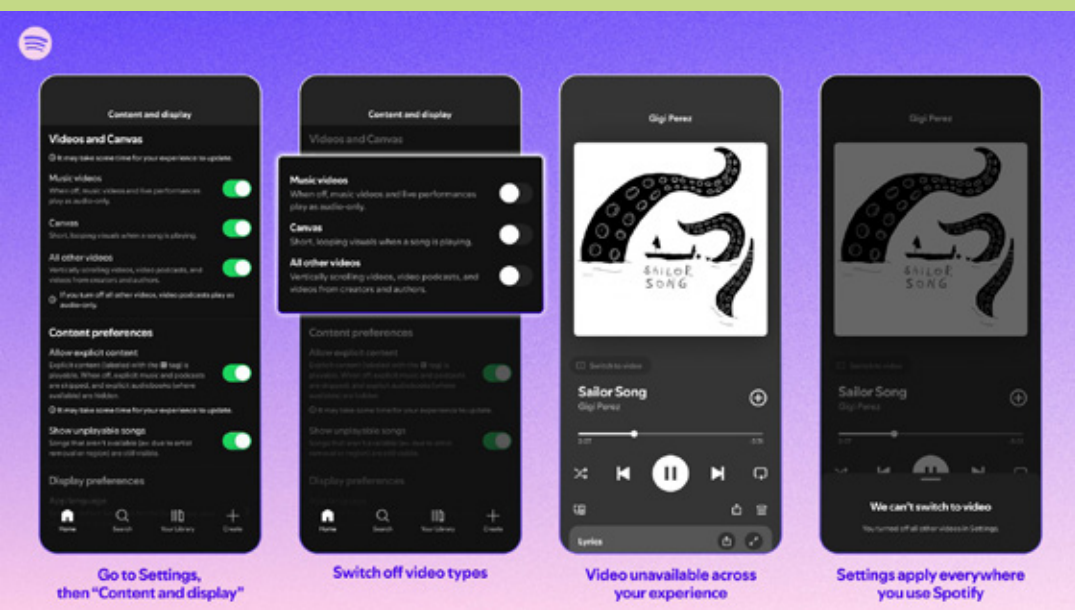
Content and display

Videos and Canvas

It may take some time for your experience to update.

Music videos
When off, music videos and live performances play as audio-only.

Canvas
Short, looping visuals when a song is playing.

All other videos
Vertically scrolling videos, video podcasts, and videos from creators and authors.

If you turn off all other videos, video podcasts play as audio-only.

Content preferences

Allow explicit content
Explicit content (labeled with the E tag) is playable. When off, explicit music and podcasts are skipped, and explicit audiobooks (where available) are hidden.

It may take some time for your experience to update.

Show unplayable songs
Songs that aren't available (ex: due to artist removal or region) are still visible.

Display preferences

App language

Home Search Your Library Create

Go to Settings, then "Content and display"

Content and display

Videos and Canvas

Music videos
When off, music videos and live performances play as audio-only.

Canvas
Short, looping visuals when a song is playing.

All other videos
Vertically scrolling videos, video podcasts, and videos from creators and authors.

Content preferences

Allow explicit content

Show unplayable songs

Display preferences

Home Search Your Library Create

Switch off video types

Gigi Perez

SAILOR SONG

Switch to video

Sailor Song
Gigi Perez

Lyrics

Video unavailable across your experience

Gigi Perez

SAILOR SONG

Switch to video

Sailor Song
Gigi Perez

We can't switch to video
You turned off all other videos in Settings.

Settings apply everywhere you use Spotify